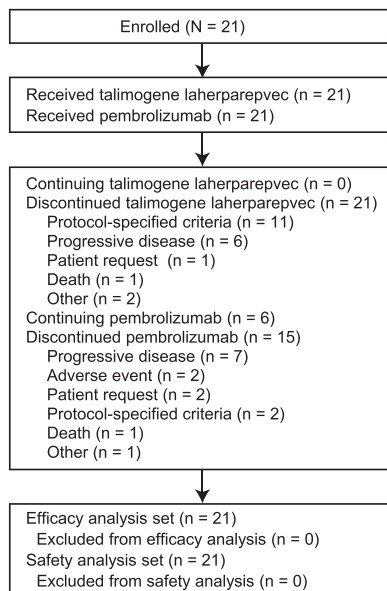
Enrolled (N = 21)

Received talimogene laherparepvec (n = 21)
Received pembrolizumab (n = 21)

Continuing talimogene laherparepvec (n = 0)
Discontinued talimogene laherparepvec (n = 21)
Protocol-specified criteria (n = 11)
Progressive disease (n = 6)
Patient request (n = 1)
Death (n = 1)
Other (n = 2)
Continuing pembrolizumab (n = 6)
Discontinued pembrolizumab (n = 15)
Progressive disease (n = 7)
Adverse event (n = 2)
Patient request (n = 2)
Protocol-specified criteria (n = 2)
Death (n = 1)
Other (n = 1)

Efficacy analysis set (n = 21)
Excluded from efficacy analysis (n = 0)
Safety analysis set (n = 21)
Excluded from safety analysis (n = 0)